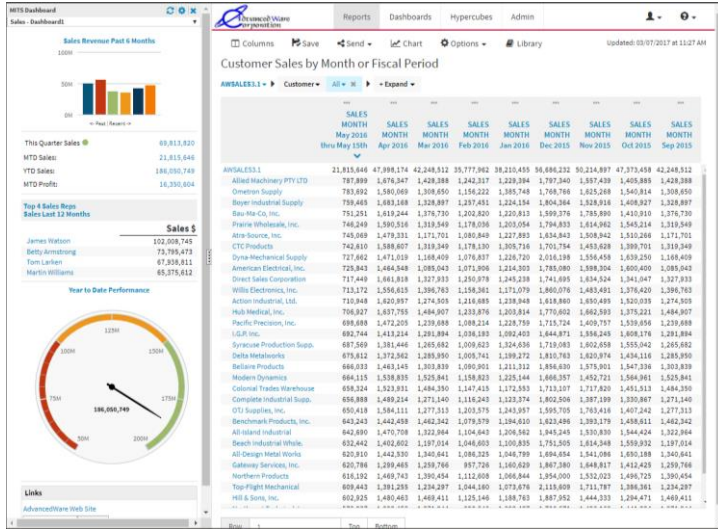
MITS Dashboard
Sales - Dashboard1

Sales Revenue Past 6 Months
100M
50M
0M
— Past | Recent —

This Quarter Sales 69,813,820
MTD Sales: 21,815,646
YTD Sales: 186,050,749
MTD Profit: 16,350,604

Top 4 Sales Reps
Sales Last 12 Months

| | Sales $ |
|---|---|
| James Watson | 102,008,745 |
| Betty Armstrong | 73,799,473 |
| Tom Larken | 67,938,811 |
| Martin Williams | 65,375,612 |

Year to Date Performance
0M 25M 50M 75M 100M 125M 150M 175M 200M
186,050,749

Links
AdvancedWare Web Site

AdvancedWare Corporation
Reports Dashboards Hypercubes Admin

Columns Save Send Chart Options Library
Updated: 03/07/2017 at 11:27 AM

Customer Sales by Month or Fiscal Period

AWSALES3.1 ▾ Customer ▾ All ▾ + Expand ▾

| | SALES MONTH May 2016 thru May 15th | SALES MONTH Apr 2016 | SALES MONTH Mar 2016 | SALES MONTH Feb 2016 | SALES MONTH Jan 2016 | SALES MONTH Dec 2015 | SALES MONTH Nov 2015 | SALES MONTH Oct 2015 | SALES MONTH Sep 2015 |
|---|---|---|---|---|---|---|---|---|---|
| AWSALES3.1 | 21,815,646 | 47,998,174 | 42,248,512 | 35,777,962 | 38,210,455 | 56,686,232 | 50,214,897 | 47,373,458 | 42,248,512 |
| Allied Machinery PTY LTD | 787,899 | 1,679,347 | 1,428,388 | 1,242,317 | 1,229,394 | 1,797,340 | 1,557,439 | 1,405,885 | 1,428,388 |
| Ometron Supply | 783,692 | 1,580,069 | 1,308,650 | 1,156,222 | 1,385,748 | 1,768,766 | 1,625,268 | 1,540,814 | 1,308,650 |
| Boyer Industrial Supply | 759,465 | 1,683,168 | 1,328,897 | 1,257,451 | 1,214,154 | 1,804,364 | 1,528,916 | 1,408,927 | 1,328,897 |
| Bau-Ma-Co, Inc. | 751,251 | 1,619,244 | 1,378,730 | 1,202,820 | 1,220,813 | 1,599,376 | 1,785,890 | 1,410,910 | 1,378,730 |
| Prairie Wholesale, Inc. | 746,249 | 1,590,516 | 1,319,549 | 1,178,036 | 1,203,054 | 1,794,853 | 1,614,962 | 1,545,214 | 1,319,549 |
| Atra-Source, Inc. | 745,069 | 1,479,331 | 1,171,701 | 1,080,849 | 1,027,883 | 1,634,943 | 1,508,942 | 1,510,266 | 1,171,701 |
| CTC Products | 742,610 | 1,588,607 | 1,319,349 | 1,178,130 | 1,305,716 | 1,701,754 | 1,453,628 | 1,389,701 | 1,319,349 |
| Dyna-Mechanical Supply | 727,662 | 1,471,010 | 1,168,409 | 1,076,837 | 1,226,720 | 2,016,198 | 1,556,436 | 1,639,250 | 1,168,409 |
| American Electrical, Inc. | 725,843 | 1,464,548 | 1,085,043 | 1,071,906 | 1,214,303 | 1,785,080 | 1,598,304 | 1,600,400 | 1,085,043 |
| Direct Sales Corporation | 717,449 | 1,661,818 | 1,327,933 | 1,250,976 | 1,245,238 | 1,741,695 | 1,634,524 | 1,341,047 | 1,327,933 |
| Willis Electronics, Inc. | 713,172 | 1,556,615 | 1,396,763 | 1,158,361 | 1,171,079 | 1,860,076 | 1,483,491 | 1,376,420 | 1,396,763 |
| Action Industrial, Ltd. | 710,948 | 1,620,957 | 1,274,505 | 1,216,685 | 1,238,948 | 1,619,860 | 1,650,495 | 1,520,035 | 1,274,505 |
| Hub Medical, Inc. | 706,927 | 1,637,755 | 1,484,907 | 1,233,876 | 1,203,814 | 1,770,602 | 1,662,583 | 1,375,221 | 1,484,907 |
| Pacific Precision, Inc. | 698,688 | 1,472,205 | 1,239,688 | 1,089,214 | 1,228,759 | 1,715,724 | 1,409,757 | 1,539,656 | 1,239,688 |
| LG,P, Inc. | 692,744 | 1,413,214 | 1,291,894 | 1,038,183 | 1,092,403 | 1,644,871 | 1,556,245 | 1,608,176 | 1,291,894 |
| Syracuse Production Supp. | 687,569 | 1,381,446 | 1,265,682 | 1,009,623 | 1,324,636 | 1,719,083 | 1,602,658 | 1,555,042 | 1,265,682 |
| Delta Metalworks | 675,612 | 1,372,562 | 1,285,950 | 1,005,741 | 1,199,272 | 1,810,763 | 1,620,974 | 1,434,116 | 1,285,950 |
| Bellaire Products | 666,033 | 1,463,145 | 1,303,839 | 1,090,901 | 1,211,312 | 1,856,630 | 1,575,901 | 1,547,336 | 1,303,839 |
| Modern Dynamics | 664,115 | 1,538,835 | 1,525,841 | 1,158,823 | 1,225,144 | 1,666,357 | 1,452,721 | 1,564,961 | 1,525,841 |
| Colonial Trades Warehouse | 659,324 | 1,527,331 | 1,484,350 | 1,147,021 | 1,172,553 | 1,717,620 | 1,451,513 | 1,451,513 | 1,484,350 |
| Complete Industrial Supp. | 656,888 | 1,489,214 | 1,271,140 | 1,116,243 | 1,123,374 | 1,802,506 | 1,387,199 | 1,330,867 | 1,271,140 |
| OTJ Supplies, Inc. | 650,418 | 1,584,111 | 1,277,313 | 1,203,575 | 1,243,957 | 1,595,705 | 1,763,416 | 1,407,242 | 1,277,313 |
| Benchmark Products, Inc. | 643,243 | 1,442,458 | 1,462,342 | 1,079,579 | 1,194,610 | 1,623,496 | 1,393,179 | 1,458,611 | 1,462,342 |
| All-Island Industrial | 642,690 | 1,370,708 | 1,322,964 | 1,104,643 | 1,209,562 | 1,945,245 | 1,530,830 | 1,444,424 | 1,322,964 |
| Beach Industrial Whole. | 632,442 | 1,402,802 | 1,197,014 | 1,046,603 | 1,100,855 | 1,751,505 | 1,614,348 | 1,559,932 | 1,197,014 |
| All-Design Metal Works | 620,910 | 1,442,530 | 1,340,641 | 1,086,325 | 1,048,799 | 1,694,654 | 1,541,086 | 1,650,188 | 1,340,641 |
| Gateway Services, Inc. | 620,786 | 1,299,465 | 1,259,766 | 957,726 | 1,160,629 | 1,867,380 | 1,648,817 | 1,412,425 | 1,259,766 |
| Northern Products | 616,192 | 1,469,743 | 1,390,454 | 1,112,608 | 1,066,844 | 1,954,000 | 1,532,023 | 1,496,725 | 1,390,454 |
| Top-Flight Mechanical | 609,443 | 1,391,255 | 1,234,297 | 1,044,180 | 1,073,678 | 2,115,608 | 1,711,787 | 1,386,361 | 1,234,297 |
| Hill & Sons, Inc. | 602,925 | 1,480,465 | 1,469,411 | 1,125,146 | 1,188,763 | 1,887,952 | 1,444,333 | 1,294,471 | 1,469,411 |

Row 1 Top Bottom